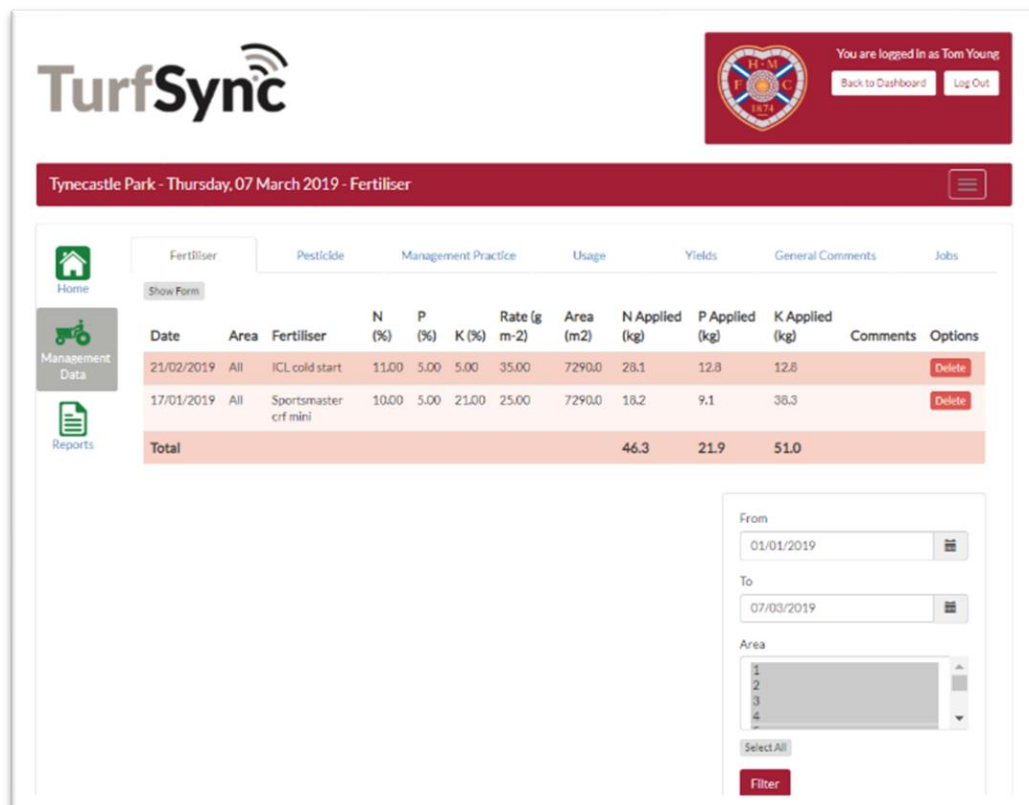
TurfSync

H M F C 1874

You are logged in as Tom Young

Back to Dashboard

Log Out

Tynecastle Park - Thursday, 07 March 2019 - Fertiliser

Home

Management Data

Reports

Fertiliser | Pesticide | Management Practice | Usage | Yields | General Comments | Jobs

Show Form

| Date | Area | Fertiliser | N (%) | P (%) | K (%) | Rate (g m-2) | Area (m2) | N Applied (kg) | P Applied (kg) | K Applied (kg) | Comments | Options |
|---|---|---|---|---|---|---|---|---|---|---|---|---|
| 21/02/2019 | All | ICL cold start | 11.00 | 5.00 | 5.00 | 35.00 | 7290.0 | 28.1 | 12.8 | 12.8 | | Delete |
| 17/01/2019 | All | Sportsmaster crf mini | 10.00 | 5.00 | 21.00 | 25.00 | 7290.0 | 18.2 | 9.1 | 38.3 | | Delete |
| Total | | | | | | | | 46.3 | 21.9 | 51.0 | | |

From

01/01/2019

To

07/03/2019

Area

1
2
3
4

Select All

Filter